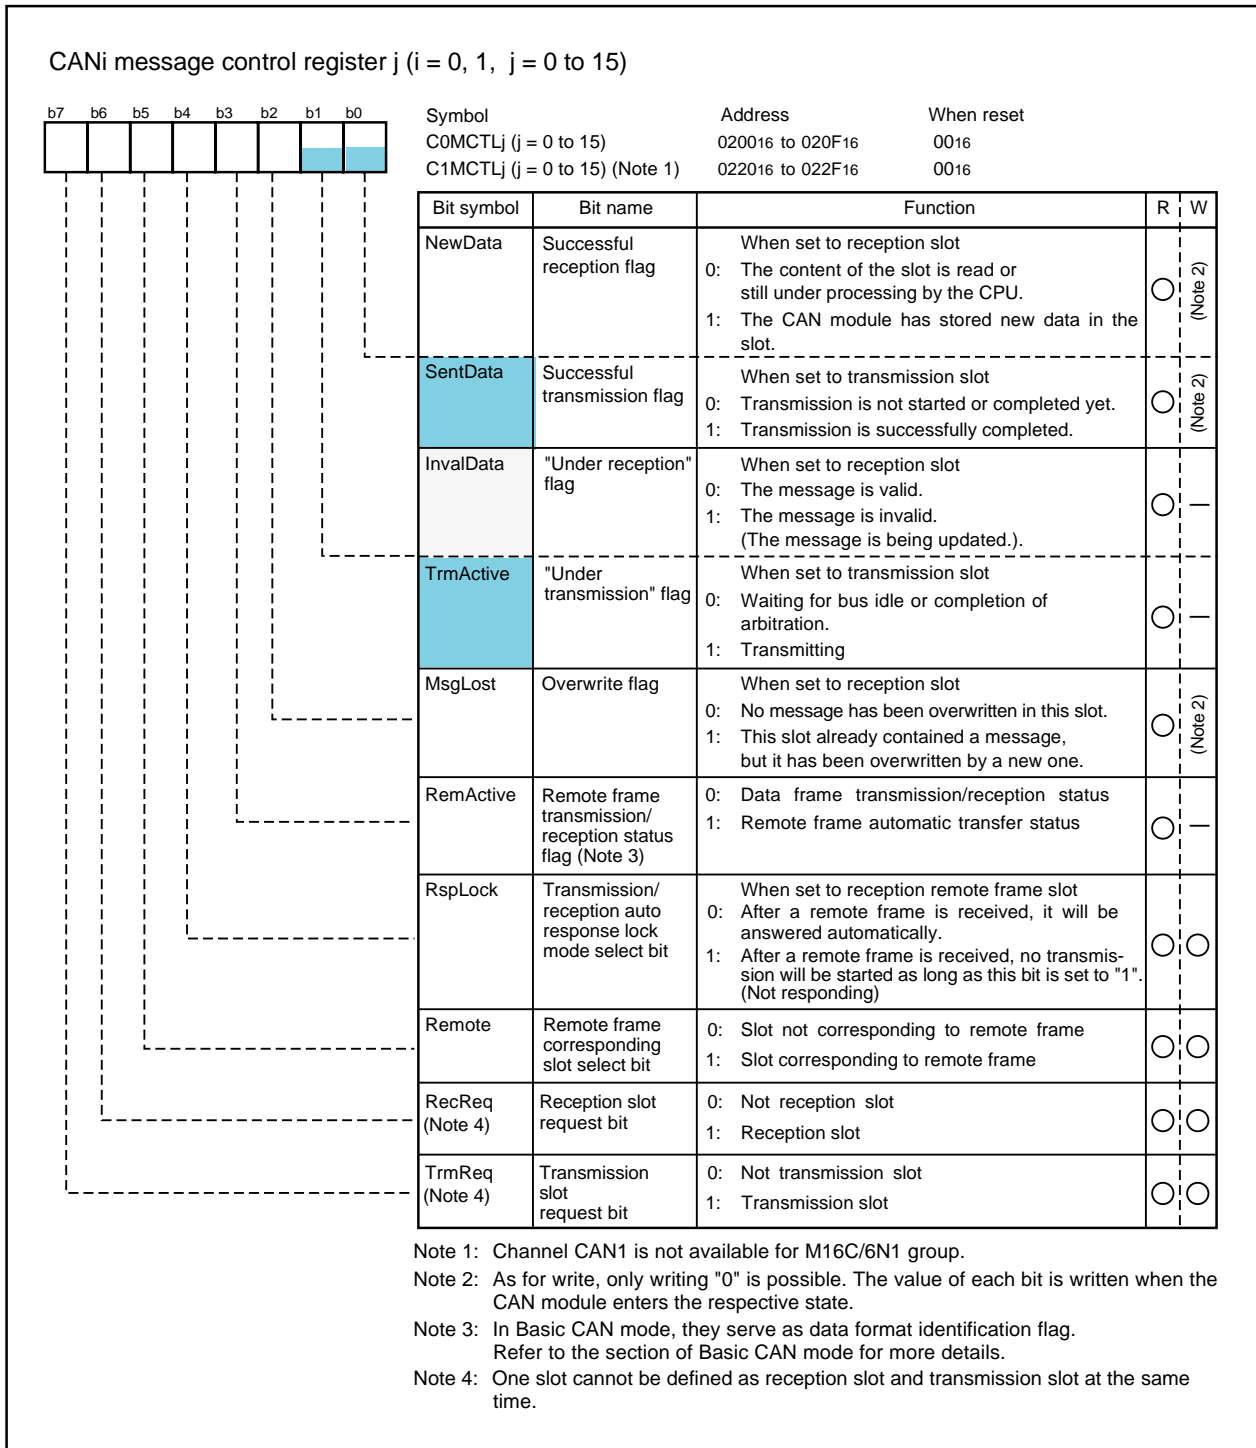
CANi message control register j (i = 0, 1, j = 0 to 15)

b7 b6 b5 b4 b3 b2 b1 b0

| Symbol | Address | When reset |
|---|---|---|
| C0MCTLj (j = 0 to 15) | $0200_{16}$ to $020F_{16}$ | $00_{16}$ |
| C1MCTLj (j = 0 to 15) (Note 1) | $0220_{16}$ to $022F_{16}$ | $00_{16}$ |

| Bit symbol | Bit name | Function | R | W |
|---|---|---|---|---|
| NewData | Successful reception flag | When set to reception slot 0: The content of the slot is read or still under processing by the CPU. 1: The CAN module has stored new data in the slot. | ○ | (Note 2) |
| SentData | Successful transmission flag | When set to transmission slot 0: Transmission is not started or completed yet. 1: Transmission is successfully completed. | ○ | (Note 2) |
| InvalData | "Under reception" flag | When set to reception slot 0: The message is valid. 1: The message is invalid. (The message is being updated.). | ○ | — |
| TrmActive | "Under transmission" flag | When set to transmission slot 0: Waiting for bus idle or completion of arbitration. 1: Transmitting | ○ | — |
| MsgLost | Overwrite flag | When set to reception slot 0: No message has been overwritten in this slot. 1: This slot already contained a message, but it has been overwritten by a new one. | ○ | (Note 2) |
| RemActive | Remote frame transmission/ reception status flag (Note 3) | 0: Data frame transmission/reception status 1: Remote frame automatic transfer status | ○ | — |
| RspLock | Transmission/ reception auto response lock mode select bit | When set to reception remote frame slot 0: After a remote frame is received, it will be answered automatically. 1: After a remote frame is received, no transmission will be started as long as this bit is set to "1". (Not responding) | ○ | ○ |
| Remote | Remote frame corresponding slot select bit | 0: Slot not corresponding to remote frame 1: Slot corresponding to remote frame | ○ | ○ |
| RecReq (Note 4) | Reception slot request bit | 0: Not reception slot 1: Reception slot | ○ | ○ |
| TrmReq (Note 4) | Transmission slot request bit | 0: Not transmission slot 1: Transmission slot | ○ | ○ |

Note 1: Channel CAN1 is not available for M16C/6N1 group.
Note 2: As for write, only writing "0" is possible. The value of each bit is written when the CAN module enters the respective state.
Note 3: In Basic CAN mode, they serve as data format identification flag. Refer to the section of Basic CAN mode for more details.
Note 4: One slot cannot be defined as reception slot and transmission slot at the same time.